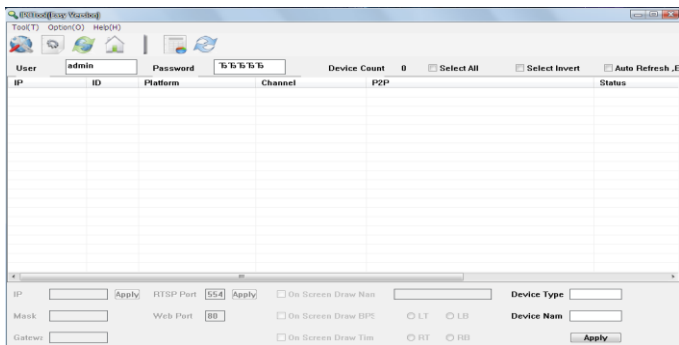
IPCTool(Easy Version)

Tool(T) Option(O) Help(H)

User admin Password ББББББ Device Count 0 Select All Select Invert Auto Refresh ,E

| IP | ID | Platform | Channel | P2P | Status |
|---|---|---|---|---|---|

IP Apply RTSP Port 554 Apply On Screen Draw Nan Device Type

Mask Web Port 80 On Screen Draw BPS LT LB Device Nam

Gatewa On Screen Draw Tim RT RB Apply